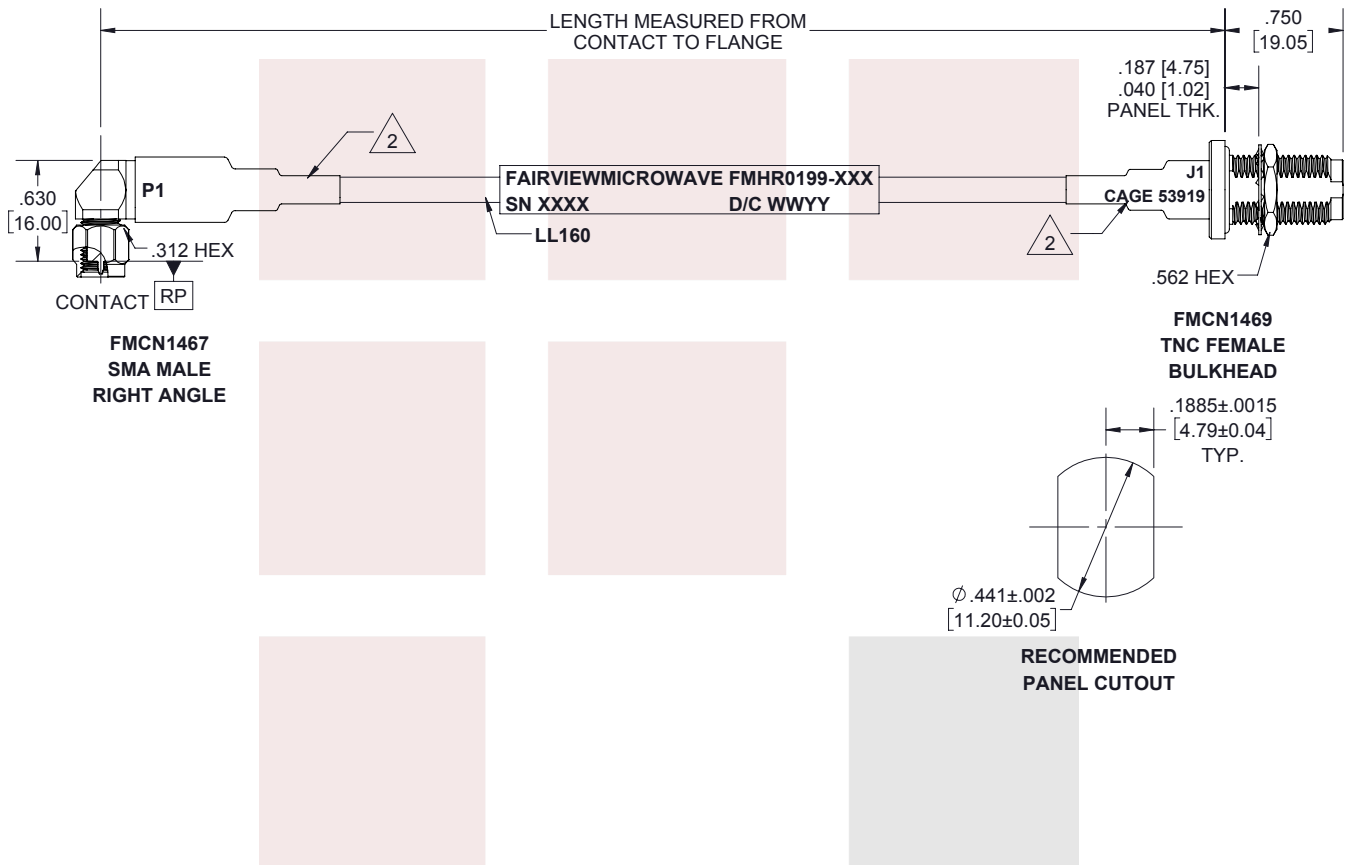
LENGTH MEASURED FROM CONTACT TO FLANGE

.750
[19.05]

.187 [4.75]
.040 [1.02]
PANEL THK.

2

.630
[16.00]

P1

FAIRVIEWMICROWAVE FMHR0199-XXX
SN XXXX D/C WWYY

J1
CAGE 53919

.312 HEX

LL160

2

CONTACT RP

.562 HEX

FMCN1467
SMA MALE
RIGHT ANGLE

FMCN1469
TNC FEMALE
BULKHEAD

.1885±.0015
[4.79±0.04]
TYP.

$\varnothing$.441±.002
[11.20±0.05]

RECOMMENDED
PANEL CUTOUT